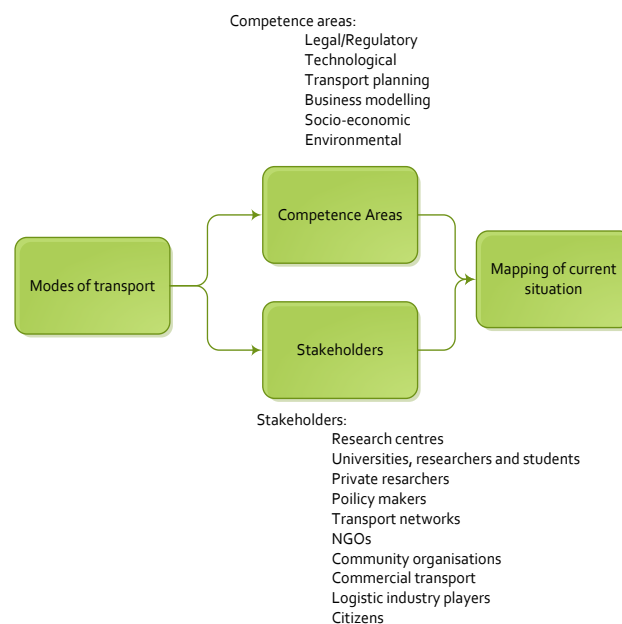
Competence areas:
Legal/Regulatory
Technological
Transport planning
Business modelling
Socio-economic
Environmental

Modes of transport

Competence Areas

Stakeholders

Mapping of current situation

Stakeholders:
Research centres
Universities, researchers and students
Private resarchers
Poilicy makers
Transport networks
NGOs
Community organisations
Commercial transport
Logistic industry players
Citizens